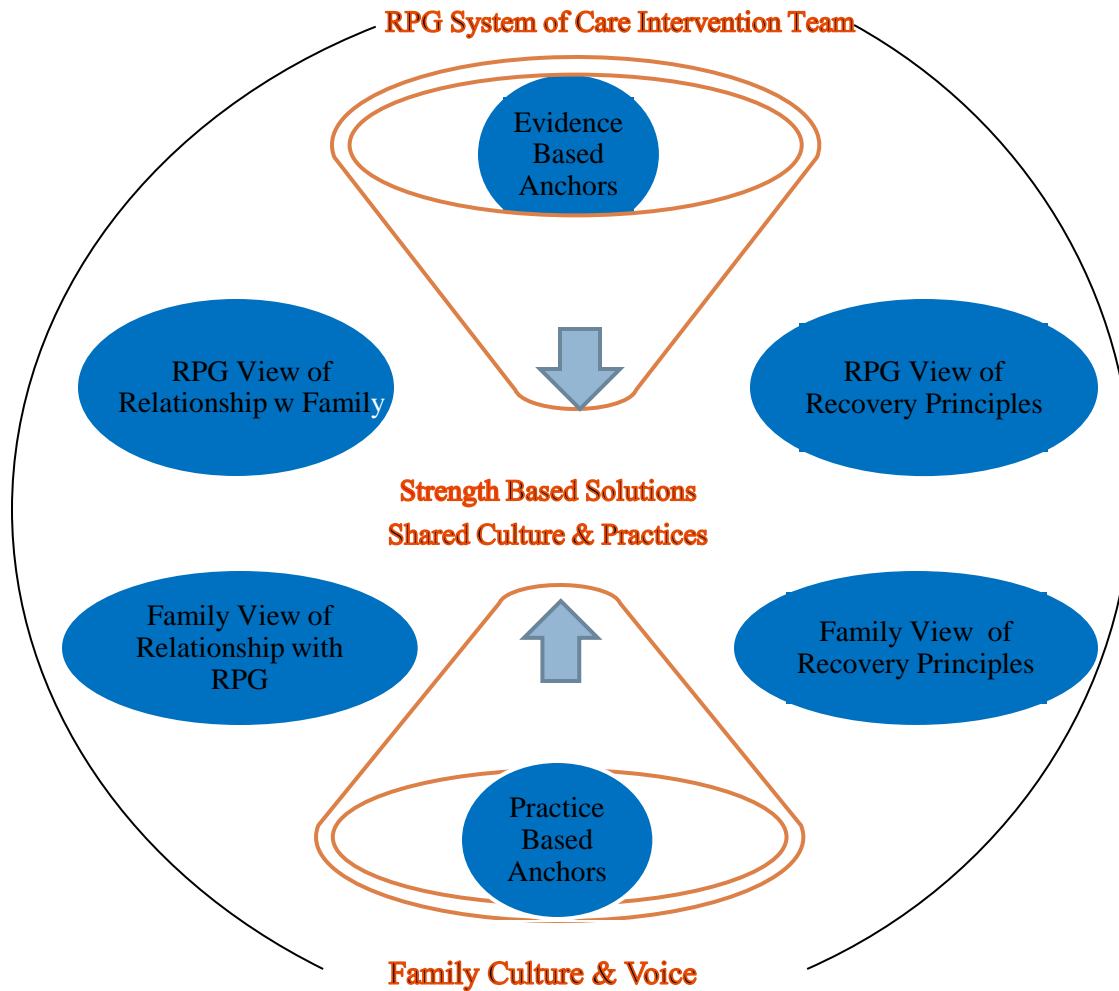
RPG System of Care Intervention Team

Evidence Based Anchors

RPG View of Relationship w Family

RPG View of Recovery Principles

Strength Based Solutions

Shared Culture & Practices

Family View of Relationship with RPG

Family View of Recovery Principles

Practice Based Anchors

Family Culture & Voice